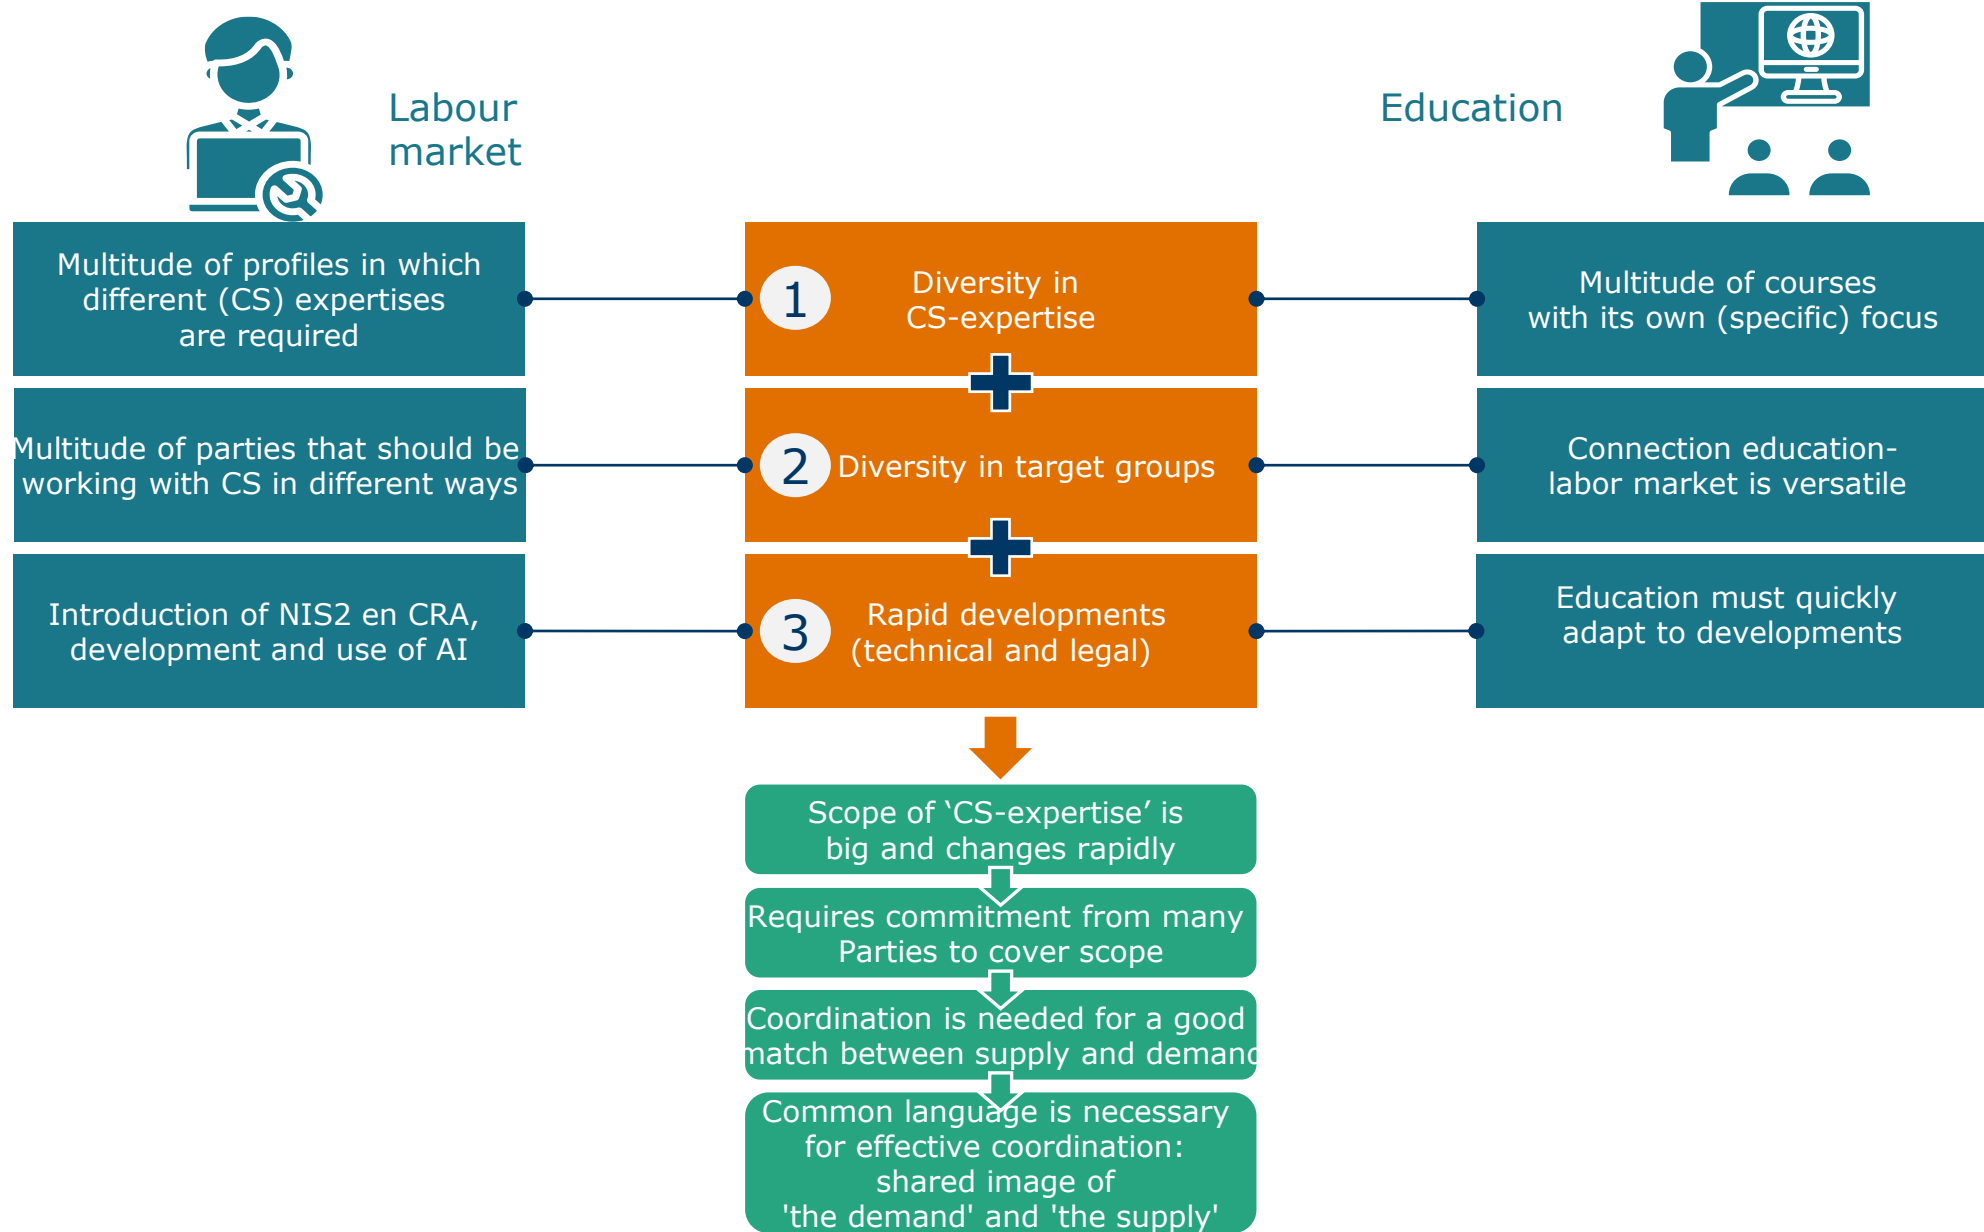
Labour market

Education

Multitude of profiles in which different (CS) expertises are required

1 Diversity in CS-expertise

Multitude of courses with its own (specific) focus

Multitude of parties that should be working with CS in different ways

2 Diversity in target groups

Connection education-labor market is versatile

Introduction of NIS2 en CRA, development and use of AI

3 Rapid developments (technical and legal)

Education must quickly adapt to developments

Scope of 'CS-expertise' is big and changes rapidly

Requires commitment from many Parties to cover scope

Coordination is needed for a good match between supply and demand

Common language is necessary for effective coordination: shared image of 'the demand' and 'the supply'